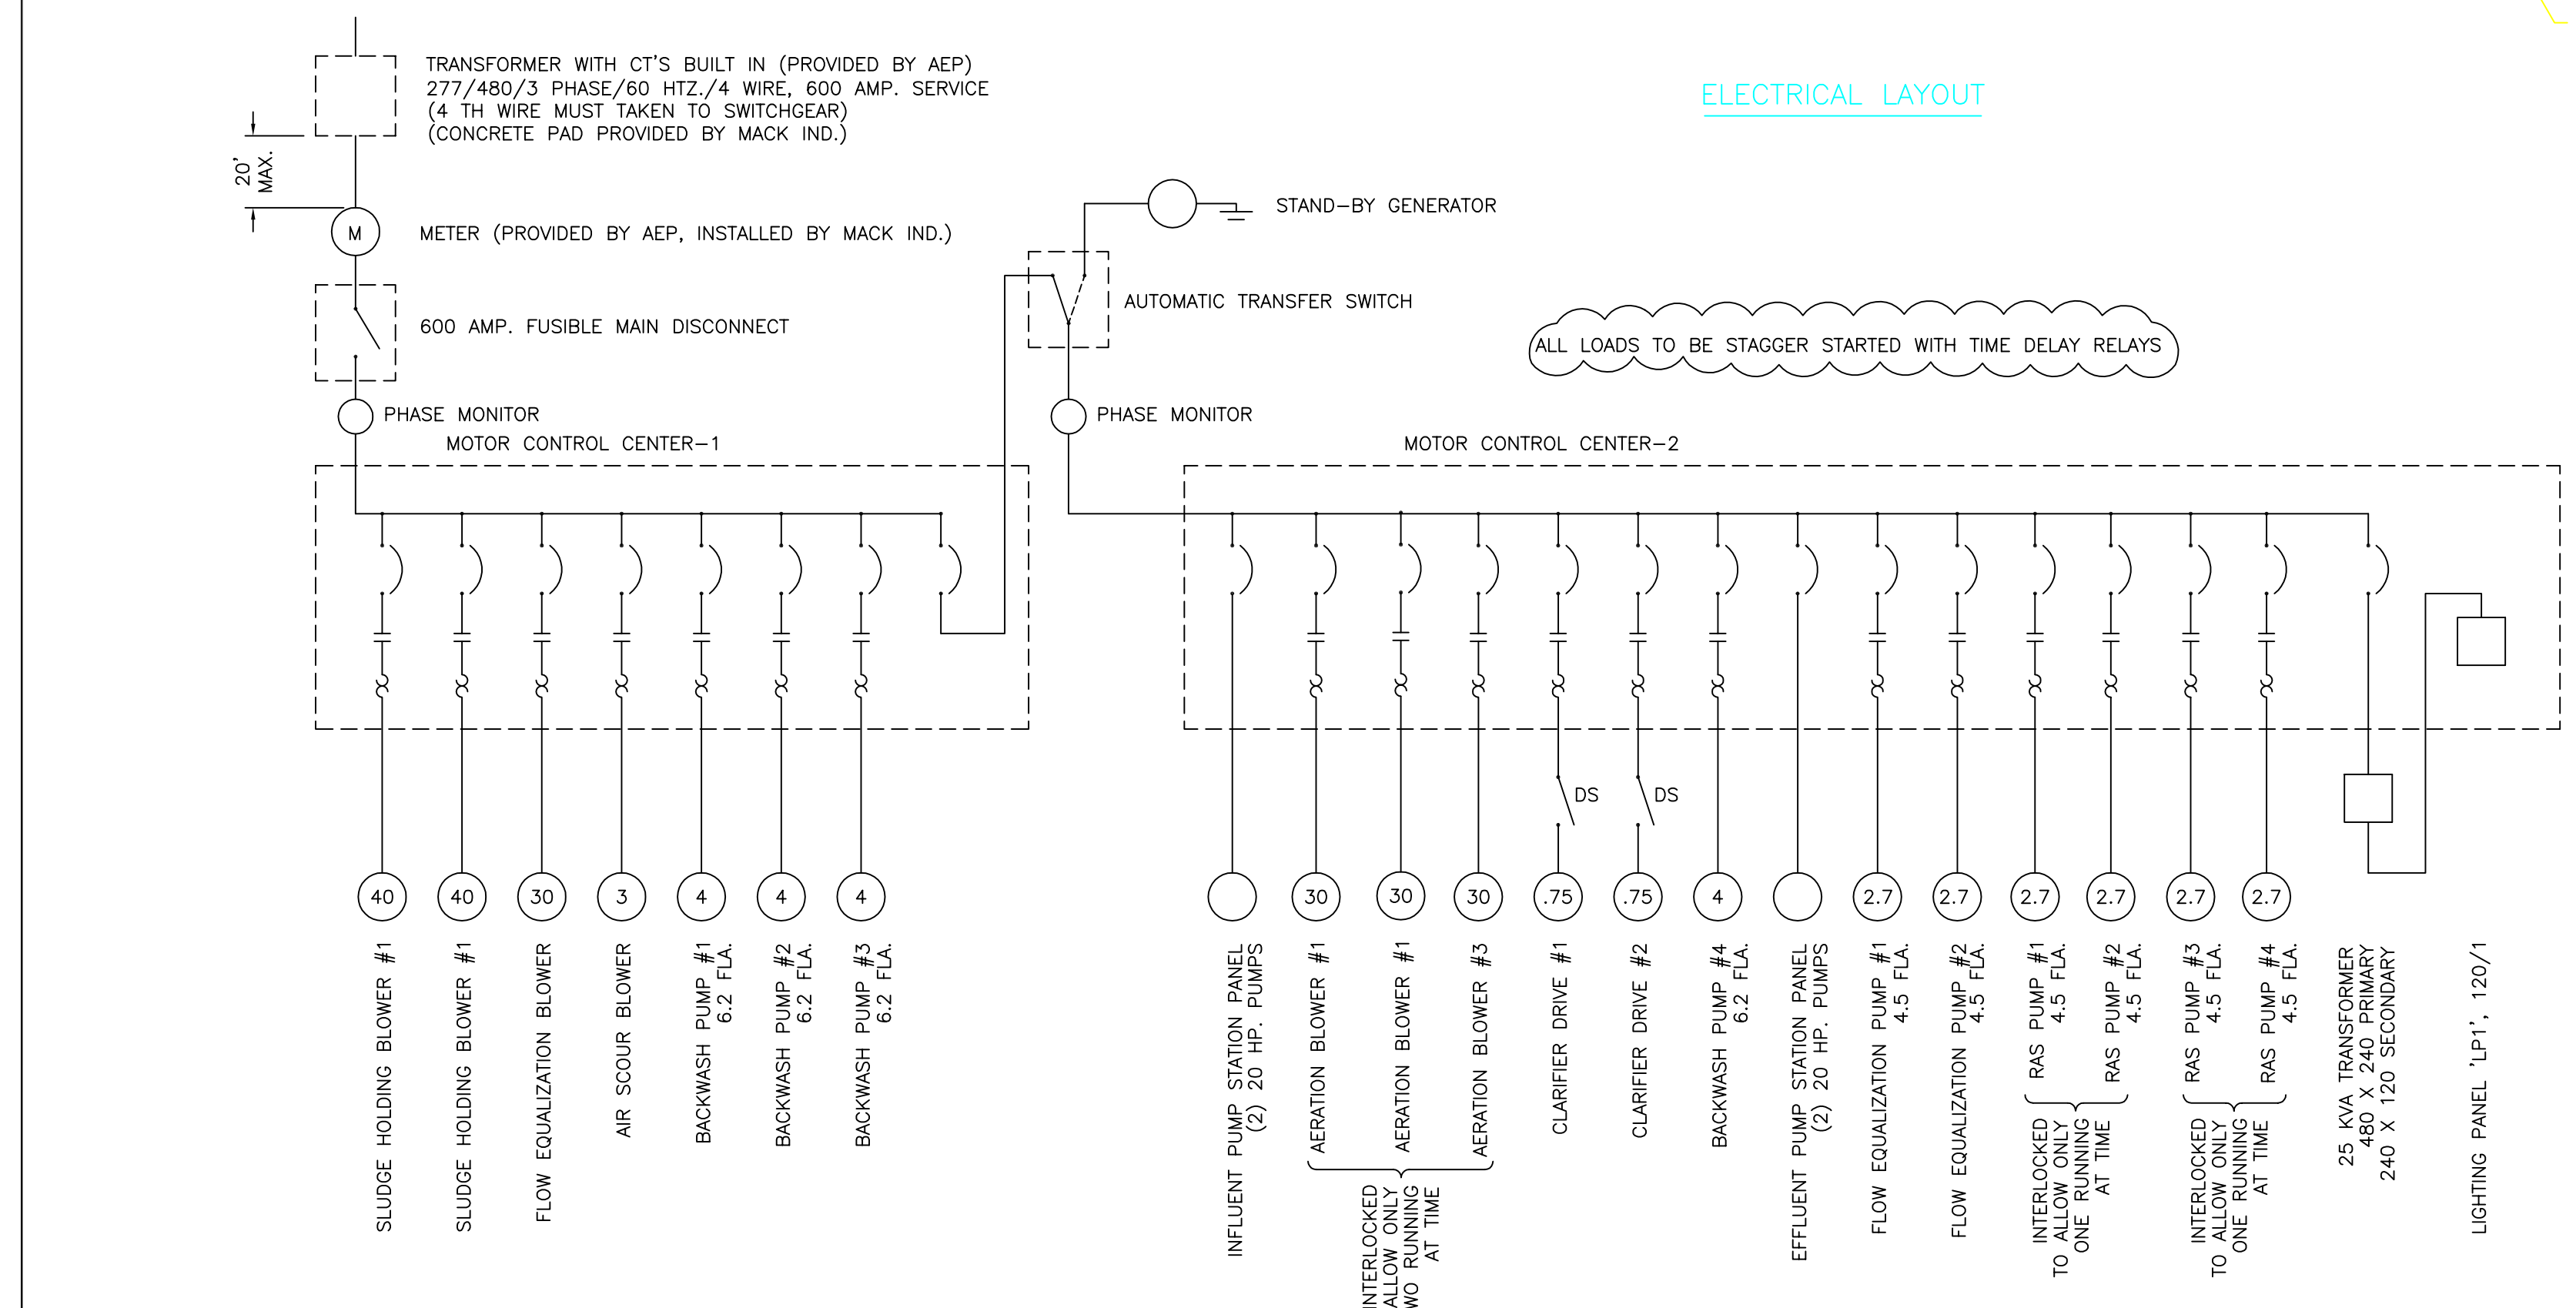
TRANSFORMER WITH CT'S BUILT IN (PROVIDED BY AEP)
277/480/3 PHASE/60 HTZ./4 WIRE, 600 AMP. SERVICE
(4 TH WIRE MUST TAKEN TO SWITCHGEAR)
(CONCRETE PAD PROVIDED BY MACK IND.)

ELECTRICAL LAYOUT

20' MAX.

STAND–BY GENERATOR

M

METER (PROVIDED BY AEP, INSTALLED BY MACK IND.)

AUTOMATIC TRANSFER SWITCH

600 AMP. FUSIBLE MAIN DISCONNECT

ALL LOADS TO BE STAGGER STARTED WITH TIME DELAY RELAYS

PHASE MONITOR

MOTOR CONTROL CENTER–1

PHASE MONITOR

MOTOR CONTROL CENTER–2

DS

DS

40 40 30 3 4 4 4

30 30 30 .75 .75 4 2.7 2.7 2.7 2.7 2.7 2.7

SLUDGE HOLDING BLOWER #1

SLUDGE HOLDING BLOWER #1

FLOW EQUALIZATION BLOWER

AIR SCOUR BLOWER

BACKWASH PUMP #1 6.2 FLA.

BACKWASH PUMP #2 6.2 FLA.

BACKWASH PUMP #3 6.2 FLA.

INFLUENT PUMP STATION PANEL (2) 20 HP. PUMPS

AERATION BLOWER #1

AERATION BLOWER #1

AERATION BLOWER #3

INTERLOCKED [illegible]ALLOW ONLY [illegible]WO RUNNING AT TIME

CLARIFIER DRIVE #1

CLARIFIER DRIVE #2

BACKWASH PUMP #4 6.2 FLA.

EFFLUENT PUMP STATION PANEL (2) 20 HP. PUMPS

FLOW EQUALIZATION PUMP #1 4.5 FLA.

FLOW EQUALIZATION PUMP #2 4.5 FLA.

RAS PUMP #1 4.5 FLA.

RAS PUMP #2 4.5 FLA.

INTERLOCKED TO ALLOW ONLY ONE RUNNING AT TIME

RAS PUMP #3 4.5 FLA.

RAS PUMP #4 4.5 FLA.

INTERLOCKED TO ALLOW ONLY ONE RUNNING AT TIME

25 KVA TRANSFORMER 480 X 240 PRIMARY 240 X 120 SECONDARY

LIGHTING PANEL 'LP1', 120/1